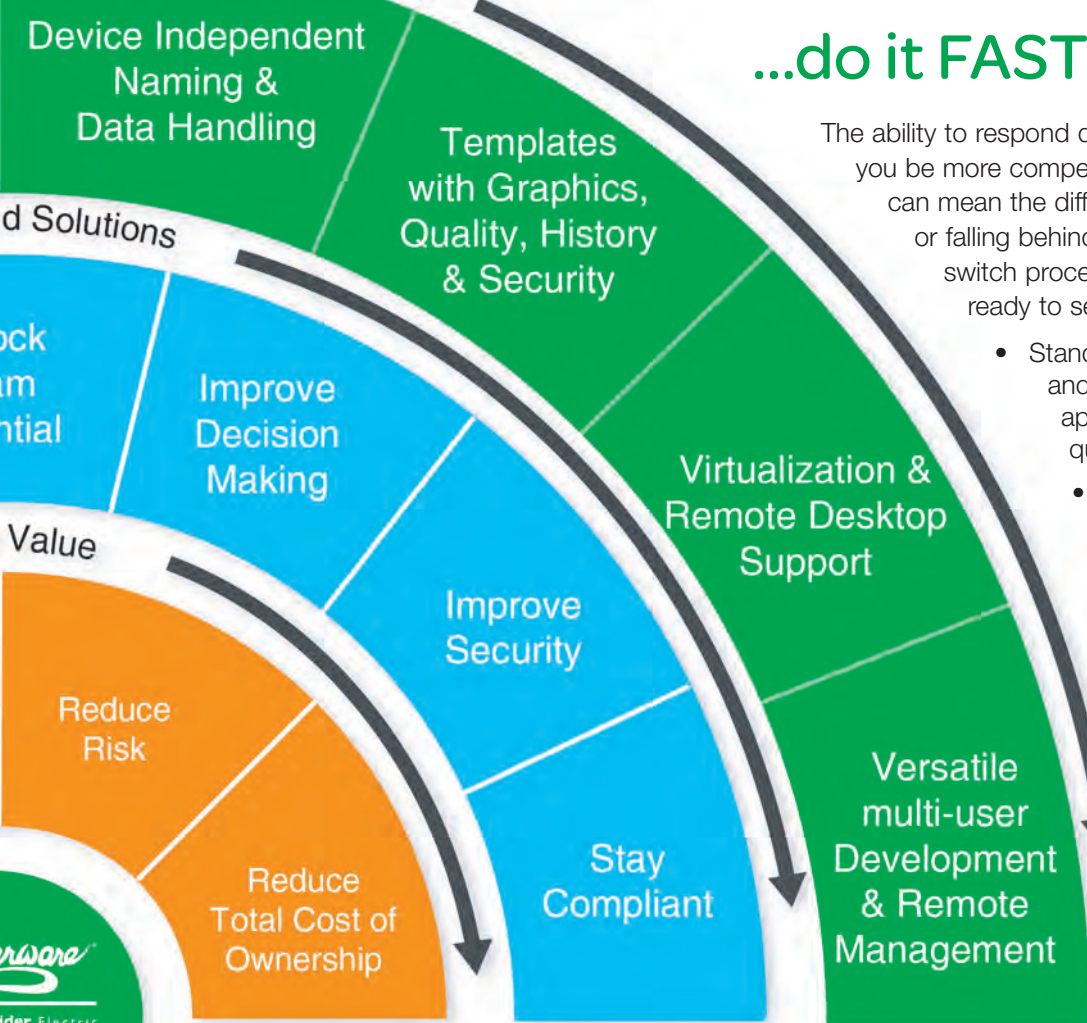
Device Independent Naming & Data Handling

Templates with Graphics, Quality, History & Security

d Solutions

ock
am
ntial

Improve Decision Making

Virtualization & Remote Desktop Support

Value

Improve Security

Reduce Risk

Versatile multi-user Development & Remote Management

Stay Compliant

Reduce Total Cost of Ownership

...do it FAST

The ability to respond c you be more compe can mean the diff or falling behinc switch proce ready to se

• Stanc anc ap qu

•

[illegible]ware
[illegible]ider Electric